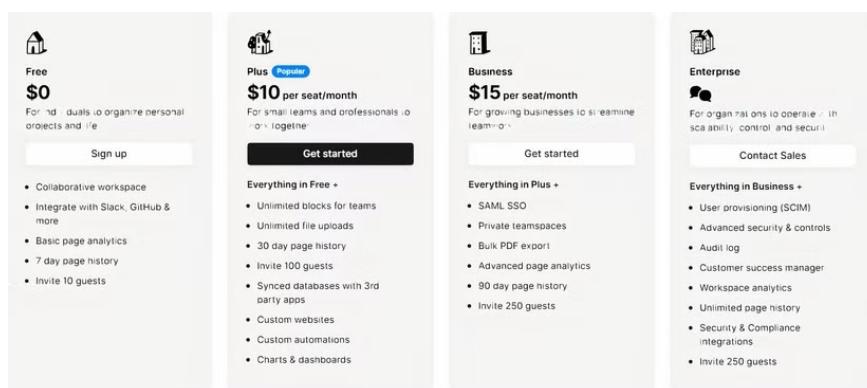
Free

$0

For ind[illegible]duals to organize personal projects and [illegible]ife

Sign up

- Collaborative workspace
- Integrate with Slack, GitHub & more
- Basic page analytics
- 7 day page history
- Invite 10 guests

Plus Popular

$10 per seat/month

For small teams and professionals to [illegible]ork togethe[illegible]

Get started

Everything in Free +

- Unlimited blocks for teams
- Unlimited file uploads
- 30 day page history
- Invite 100 guests
- Synced databases with 3rd party apps
- Custom websites
- Custom automations
- Charts & dashboards

Business

$15 per seat/month

For growing businesses to streamline teamw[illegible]

Get started

Everything in Plus +

- SAML SSO
- Private teamspaces
- Bulk PDF export
- Advanced page analytics
- 90 day page history
- Invite 250 guests

Enterprise

For organ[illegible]zat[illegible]ons to operate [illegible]th sca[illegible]ability, control, and securi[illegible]

Contact Sales

Everything in Business +

- User provisioning (SCIM)
- Advanced security & controls
- Audit log
- Customer success manager
- Workspace analytics
- Unlimited page history
- Security & Compliance integrations
- Invite 250 guests